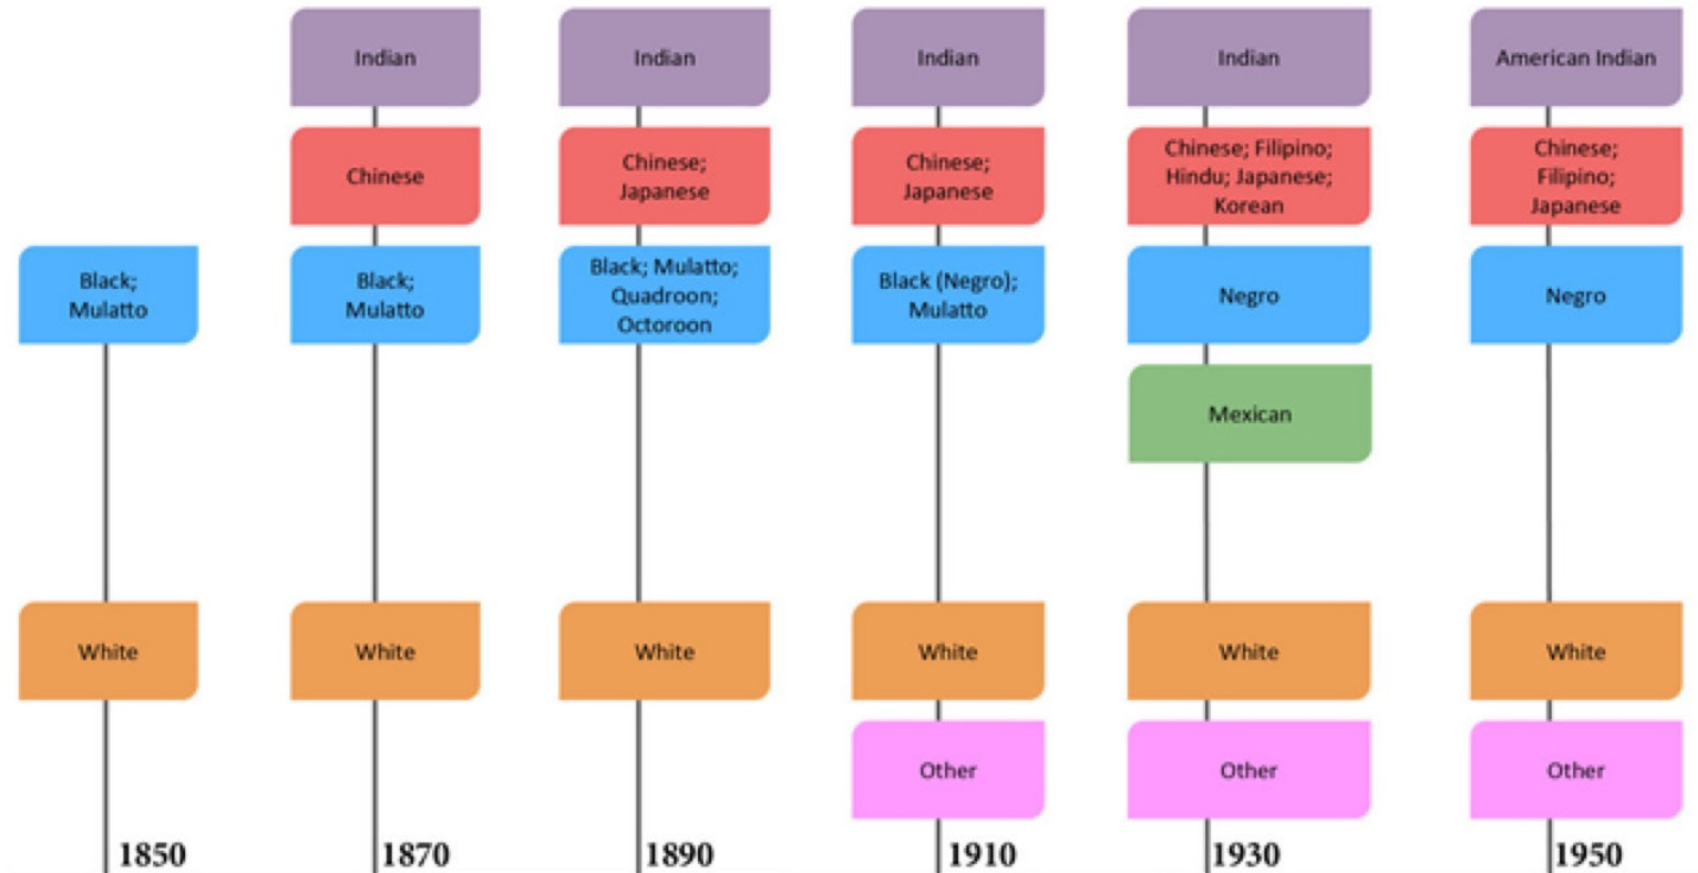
Black; Mulatto

White

1850

Indian

Chinese

Black; Mulatto

White

1870

Indian

Chinese; Japanese

Black; Mulatto; Quadroon; Octoroon

White

1890

Indian

Chinese; Japanese

Black (Negro); Mulatto

White

Other

1910

Indian

Chinese; Filipino; Hindu; Japanese; Korean

Negro

Mexican

White

Other

1930

American Indian

Chinese; Filipino; Japanese

Negro

White

Other

1950